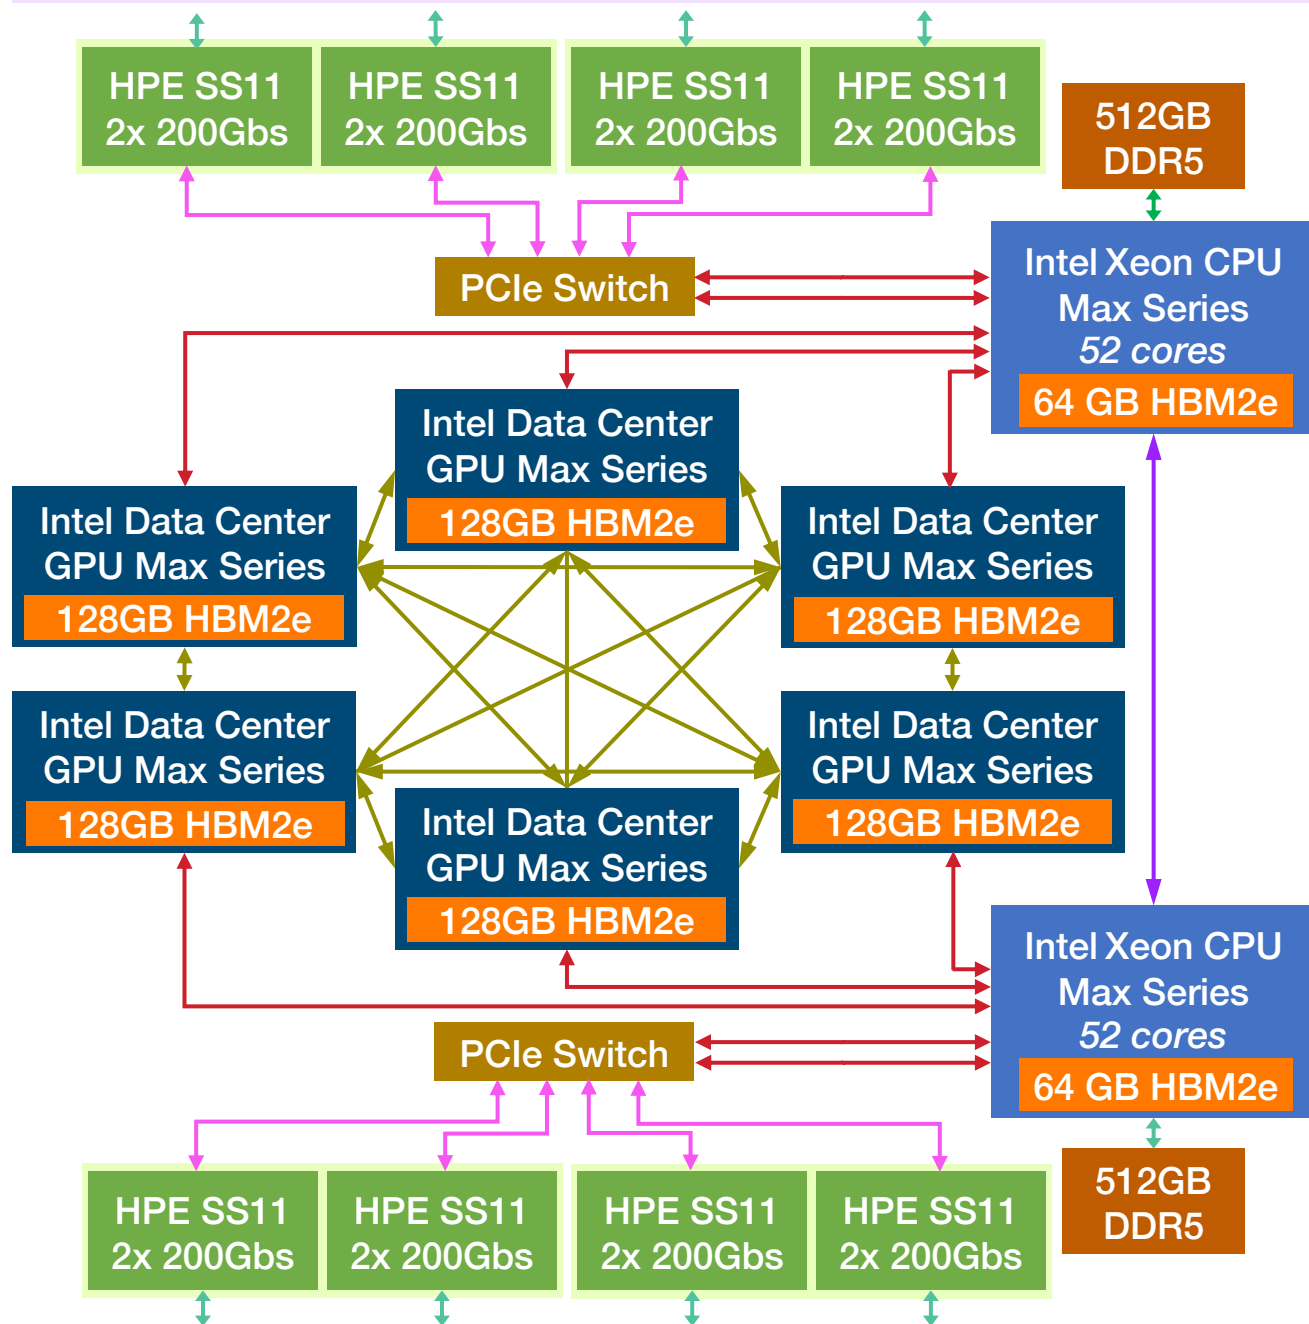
HPE SS11
2x 200Gbs

HPE SS11
2x 200Gbs

HPE SS11
2x 200Gbs

HPE SS11
2x 200Gbs

512GB
DDR5

PCIe Switch

Intel Xeon CPU
Max Series
52 cores
64 GB HBM2e

Intel Data Center
GPU Max Series
128GB HBM2e

Intel Data Center
GPU Max Series
128GB HBM2e

Intel Data Center
GPU Max Series
128GB HBM2e

Intel Data Center
GPU Max Series
128GB HBM2e

Intel Data Center
GPU Max Series
128GB HBM2e

Intel Data Center
GPU Max Series
128GB HBM2e

Intel Xeon CPU
Max Series
52 cores
64 GB HBM2e

PCIe Switch

512GB
DDR5

HPE SS11
2x 200Gbs

HPE SS11
2x 200Gbs

HPE SS11
2x 200Gbs

HPE SS11
2x 200Gbs